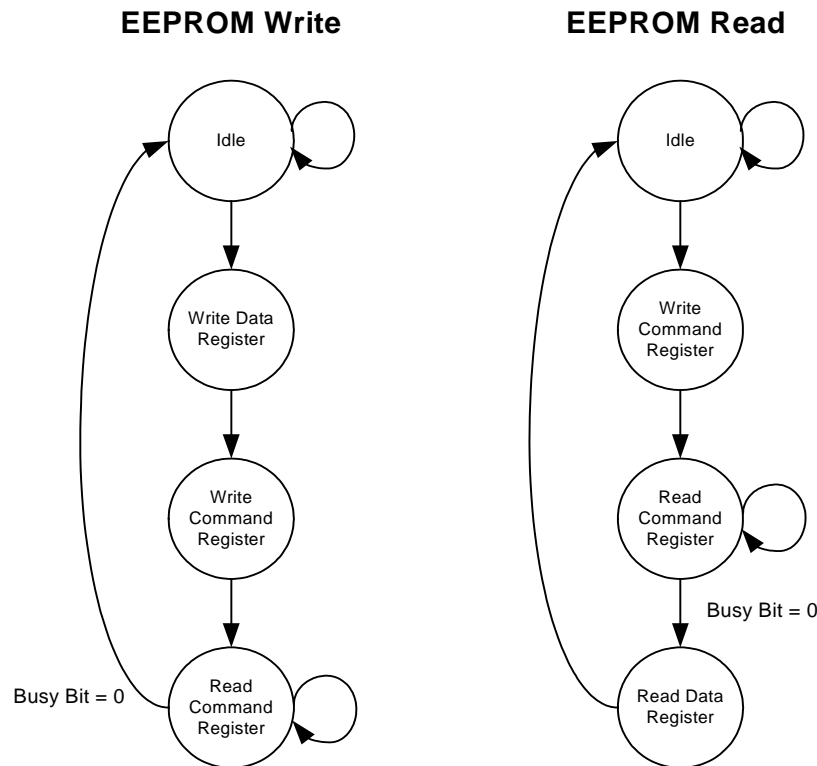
EEPROM Write

Idle

Write Data Register

Write Command Register

Busy Bit = 0

Read Command Register

EEPROM Read

Idle

Write Command Register

Read Command Register

Busy Bit = 0

Read Data Register